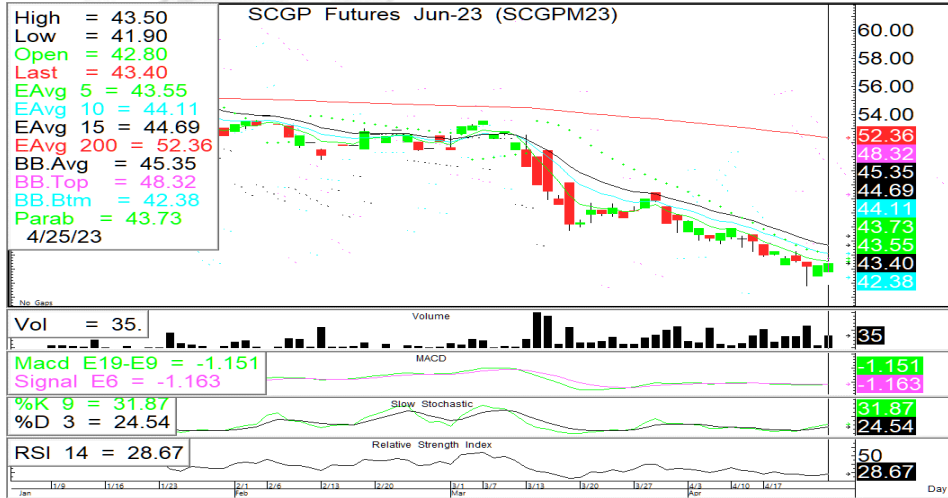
High = 43.50
Low = 41.90
Open = 42.80
Last = 43.40
EAvg 5 = 43.55
EAvg 10 = 44.11
EAvg 15 = 44.69
EAvg 200 = 52.36
BB.Avg = 45.35
BB.Top = 48.32
BB.Btm = 42.38
Parab = 43.73
4/25/23

SCGP Futures Jun-23 (SCGPM23)

60.00
58.00
56.00
54.00
52.36
48.32
45.35
44.69
44.11
43.73
43.55
43.40
42.38

No Gaps

Vol = 35.
Volume
35

Macd E19-E9 = -1.151
Signal E6 = -1.163
MACD
-1.151
-1.163

%K 9 = 31.87
%D 3 = 24.54
Slow Stochastic
31.87
24.54

RSI 14 = 28.67
Relative Strength Index
50
28.67

Jan 1/9 1/16 1/23 2/1 Feb 2/6 2/13 2/20 3/1 Mar 3/7 3/13 3/20 3/27 4/3 Apr 4/10 4/17 Day